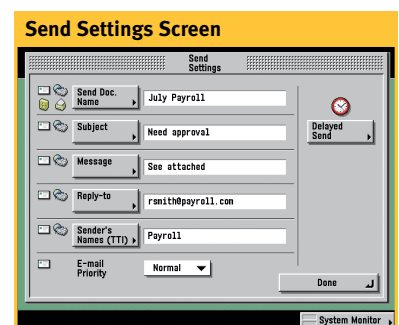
Send Settings Screen

Send Settings

Send Doc. Name
July Payroll

Subject
Need approval

Message
See attached

Reply-to
rsmith@payroll.com

Sender's Names (TTI)
Payroll

E-mail Priority
Normal

Delayed Send

Done

System Monitor